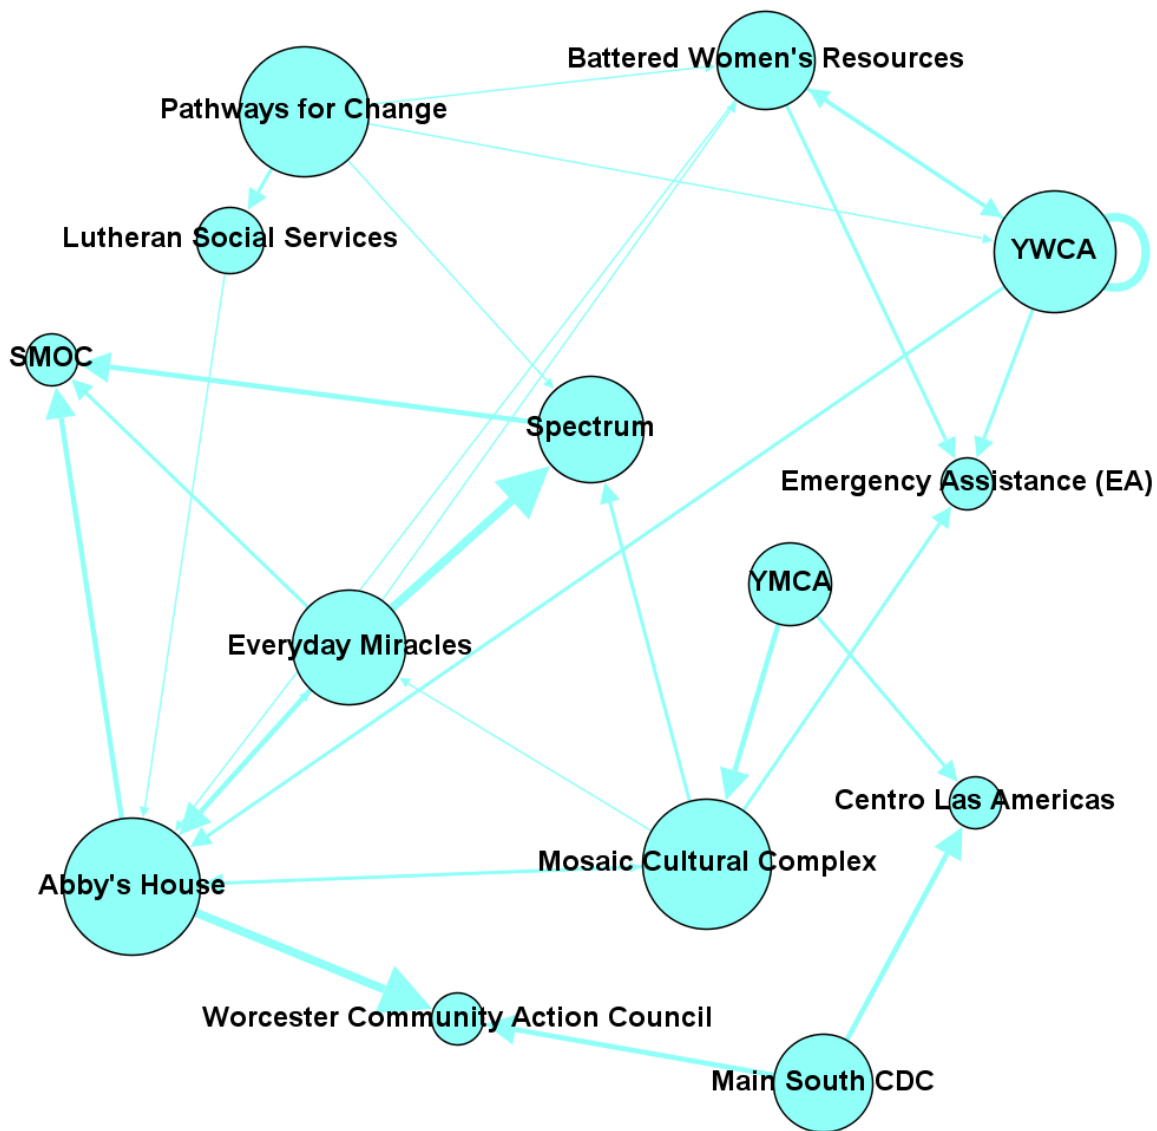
Battered Women's Resources
Pathways for Change
Lutheran Social Services
YWCA
SMOC
Spectrum
Emergency Assistance (EA)
YMCA
Everyday Miracles
Centro Las Americas
Mosaic Cultural Complex
Abby's House
Worcester Community Action Council
Main South CDC